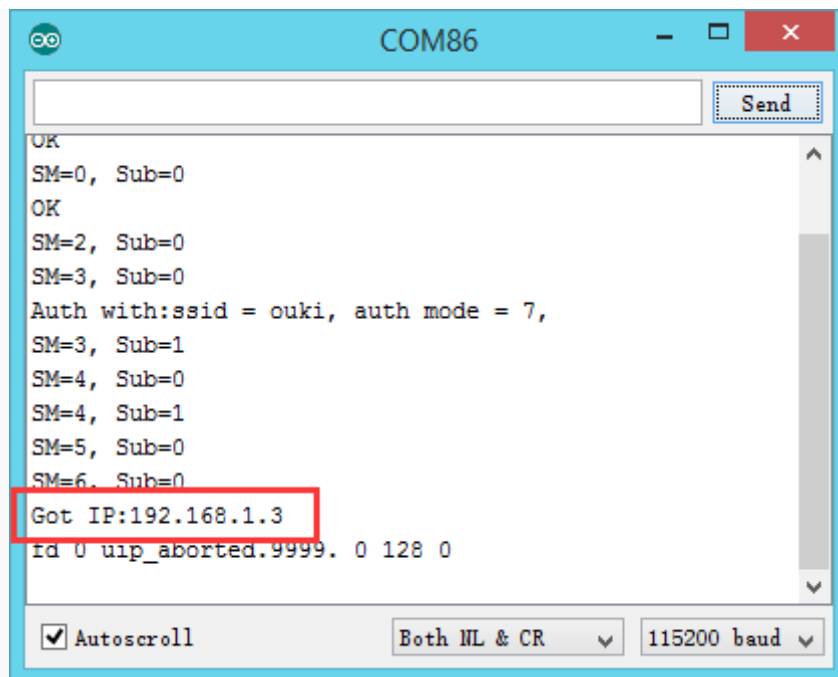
COM86

Send

OK
SM=0, Sub=0
OK
SM=2, Sub=0
SM=3, Sub=0
Auth with:ssid = ouki, auth mode = 7,
SM=3, Sub=1
SM=4, Sub=0
SM=4, Sub=1
SM=5, Sub=0
SM=6, Sub=0
Got IP:192.168.1.3
fd 0 uip_aborted.9999. 0 128 0

Autoscroll

Both NL & CR

115200 baud